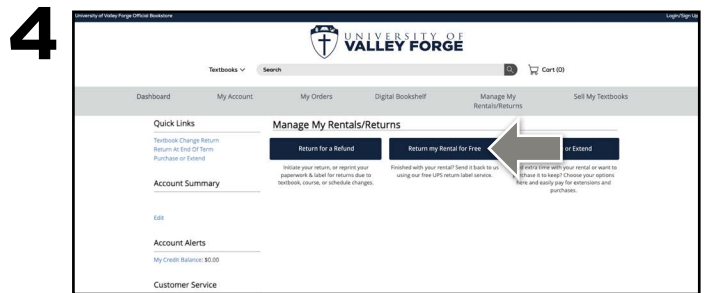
4

University of Valley Forge Official Bookstore

Login/Sign Up

UNIVERSITY OF VALLEY FORGE

Textbooks

Search

Cart (0)

Dashboard

My Account

My Orders

Digital Bookshelf

Manage My Rentals/Returns

Sell My Textbooks

Quick Links

Textbook Change Return
Return At End Of Term
Purchase or Extend

Account Summary

Edit

Account Alerts

My Credit Balance: $0.00

Customer Service

Manage My Rentals/Returns

Return for a Refund

Initiate your return, or reprint your paperwork & label for returns due to textbook, course, or schedule changes.

Return my Rental for Free

Finished with your rental? Send it back to us using our free UPS return label service.

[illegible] or Extend

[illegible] extra time with your rental or want to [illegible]chase it to keep? Choose your options here and easily pay for extensions and purchases.